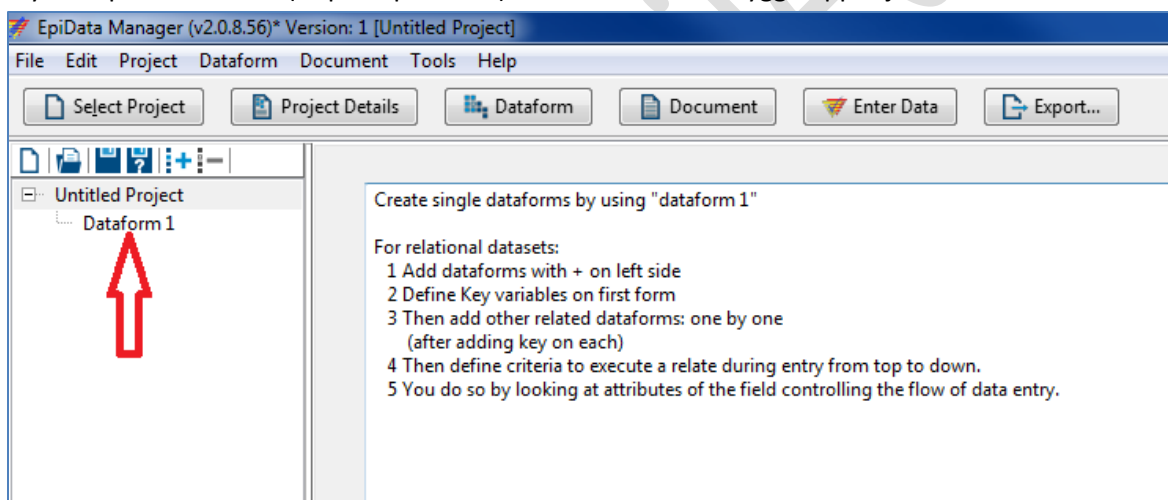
EpiData Manager (v2.0.8.56)* Version: 1 [Untitled Project]

File Edit Project Dataform Document Tools Help

Select Project Project Details Dataform Document Enter Data Export...

Untitled Project
Dataform 1

Create single dataforms by using "dataform 1"

For relational datasets:
1 Add dataforms with + on left side
2 Define Key variables on first form
3 Then add other related dataforms: one by one
(after adding key on each)
4 Then define criteria to execute a relate during entry from top to down.
5 You do so by looking at attributes of the field controlling the flow of data entry.